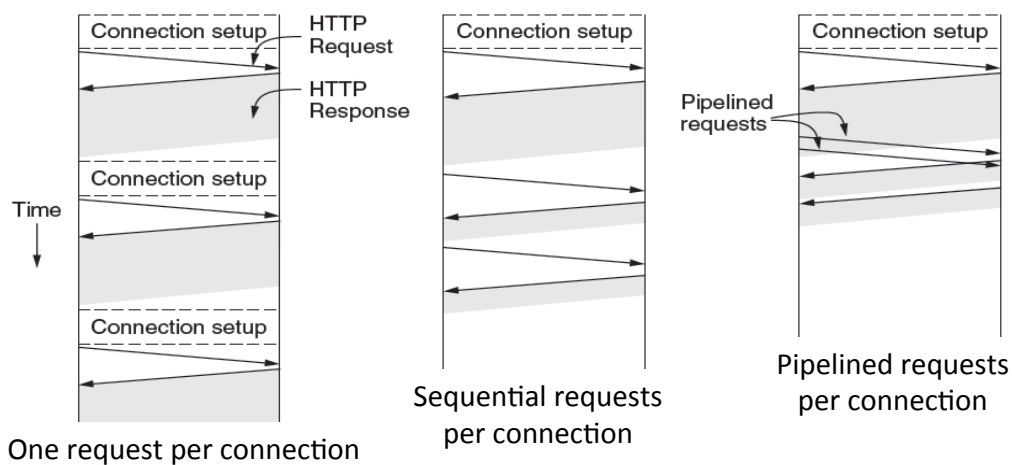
Connection setup

HTTP Request

HTTP Response

Connection setup

Time

Connection setup

One request per connection

Connection setup

Sequential requests per connection

Connection setup

Pipelined requests

Pipelined requests per connection